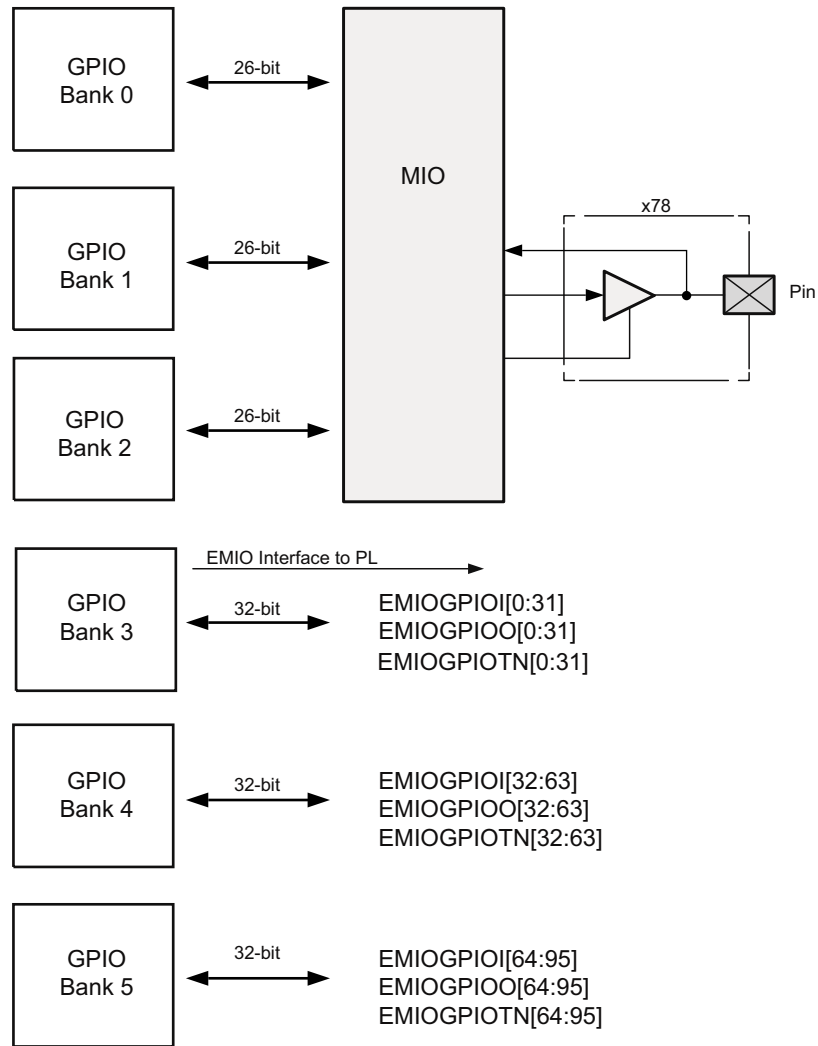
GPIO Bank 0

26-bit

MIO

GPIO Bank 1

26-bit

x78

Pin

GPIO Bank 2

26-bit

EMIO Interface to PL

GPIO Bank 3

32-bit

EMIOGPIOI[0:31]
EMIOGPIOO[0:31]
EMIOGPIOTN[0:31]

GPIO Bank 4

32-bit

EMIOGPIOI[32:63]
EMIOGPIOO[32:63]
EMIOGPIOTN[32:63]

GPIO Bank 5

32-bit

EMIOGPIOI[64:95]
EMIOGPIOO[64:95]
EMIOGPIOTN[64:95]